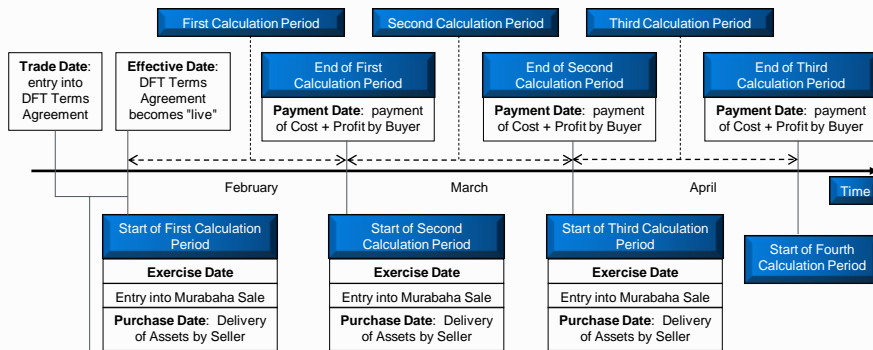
First Calculation Period

Second Calculation Period

Third Calculation Period

Trade Date: entry into DFT Terms Agreement

Effective Date: DFT Terms Agreement becomes "live"

End of First Calculation Period

Payment Date: payment of Cost + Profit by Buyer

End of Second Calculation Period

Payment Date: payment of Cost + Profit by Buyer

End of Third Calculation Period

Payment Date: payment of Cost + Profit by Buyer

February

March

April

Time

Start of First Calculation Period

Exercise Date

Entry into Murabaha Sale

Purchase Date: Delivery of Assets by Seller

Start of Second Calculation Period

Exercise Date

Entry into Murabaha Sale

Purchase Date: Delivery of Assets by Seller

Start of Third Calculation Period

Exercise Date

Entry into Murabaha Sale

Purchase Date: Delivery of Assets by Seller

Start of Fourth Calculation Period